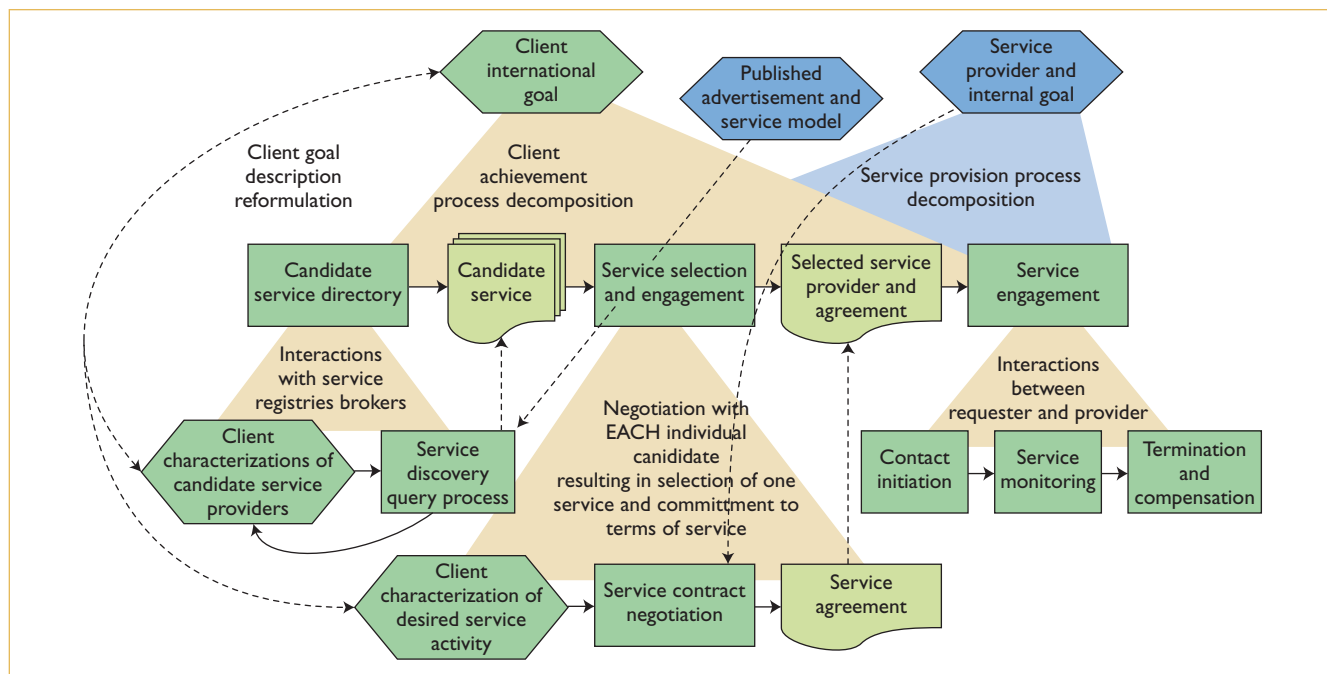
Client international goal

Published advertisement and service model

Service provider and internal goal

Client goal description reformulation

Client achievement process decomposition

Service provision process decomposition

Candidate service directory

Candidate service

Service selection and engagement

Selected service provider and agreement

Service engagement

Interactions with service registries brokers

Interactions between requester and provider

Negotiation with EACH individual canididate resulting in selection of one service and committment to terms of service

Client characterizations of candidate service providers

Service discovery query process

Contact initiation

Service monitoring

Termination and compensation

Client characterization of desired service activity

Service contract negotiation

Service agreement